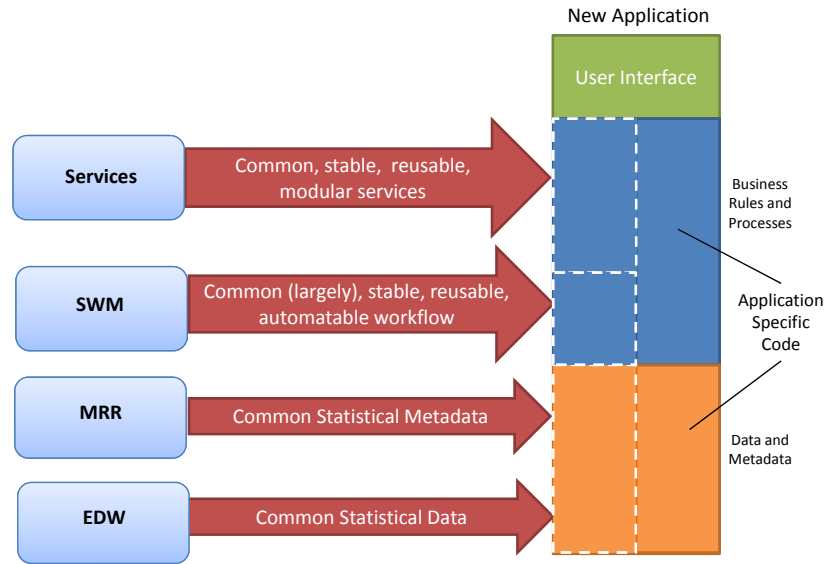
New Application

User Interface

Services

Common, stable, reusable, modular services

SWM

Common (largely), stable, reusable, automatable workflow

MRR

Common Statistical Metadata

EDW

Common Statistical Data

Business Rules and Processes

Application Specific Code

Data and Metadata